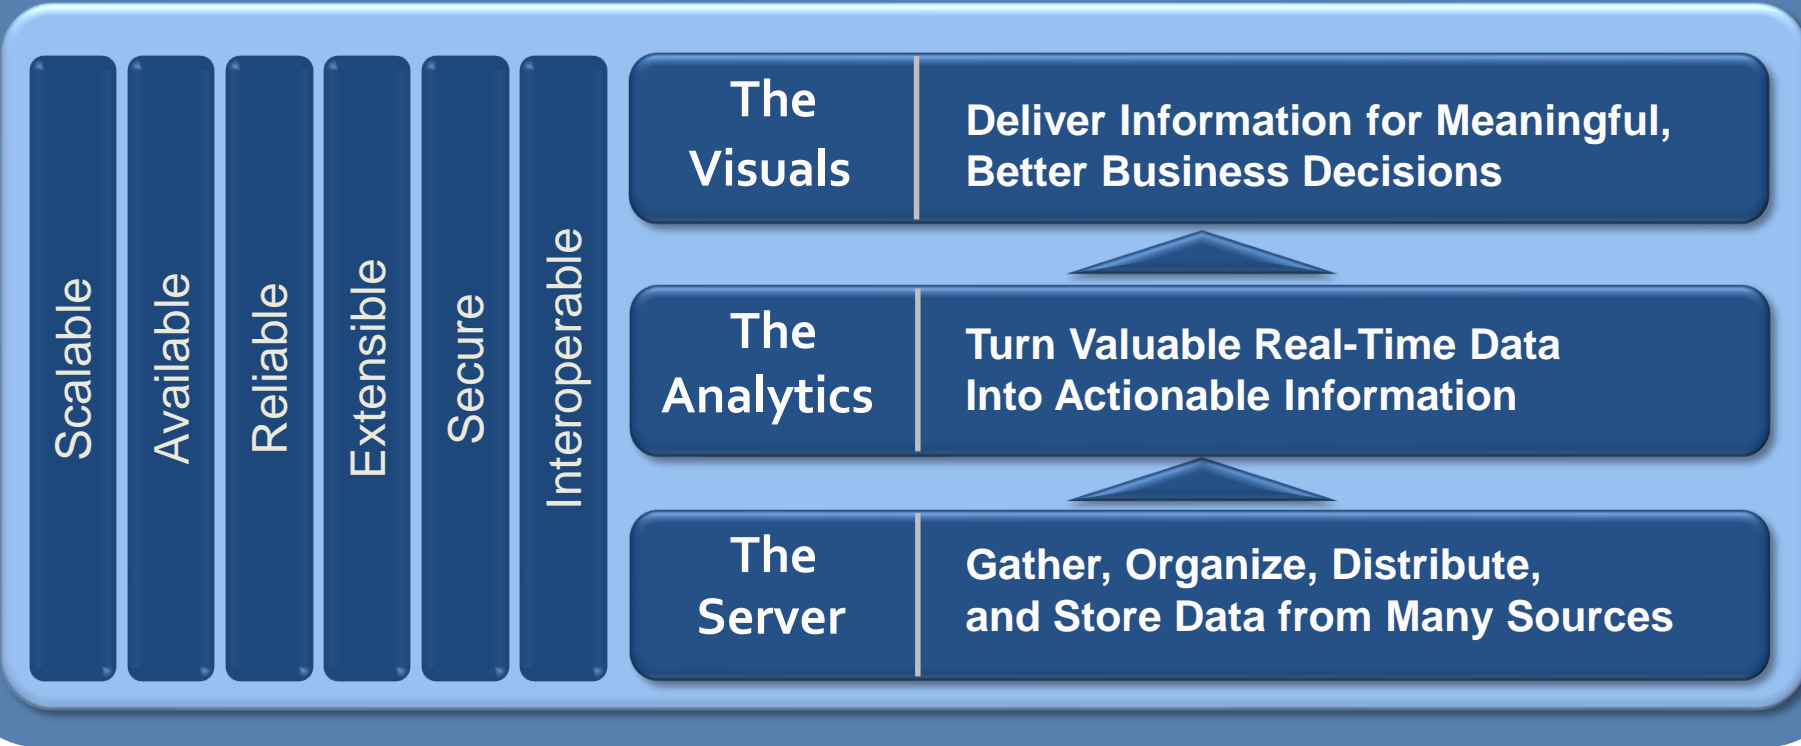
Scalable

Available

Reliable

Extensible

Secure

Interoperable

The Visuals

Deliver Information for Meaningful, Better Business Decisions

The Analytics

Turn Valuable Real-Time Data Into Actionable Information

The Server

Gather, Organize, Distribute, and Store Data from Many Sources